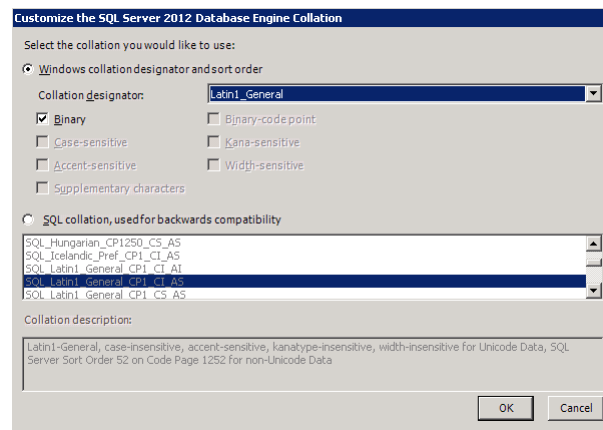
Customize the SQL Server 2012 Database Engine Collation

Select the collation you would like to use:

Windows collation designator and sort order

Collation designator: Latin1_General

Binary

Binary-code point

Case-sensitive

Kana-sensitive

Accent-sensitive

Width-sensitive

Supplementary characters

SQL collation, used for backwards compatibility

SQL_Hungarian_CP1250_CS_AS
SQL_Icelandic_Pref_CP1_CI_AS
SQL_Latin1_General_CP1_CI_AI
SQL_Latin1_General_CP1_CI_AS
SQL_Latin1_General_CP1_CS_AS

Collation description:

Latin1-General, case-insensitive, accent-sensitive, kanatype-insensitive, width-insensitive for Unicode Data, SQL Server Sort Order 52 on Code Page 1252 for non-Unicode Data

OK

Cancel